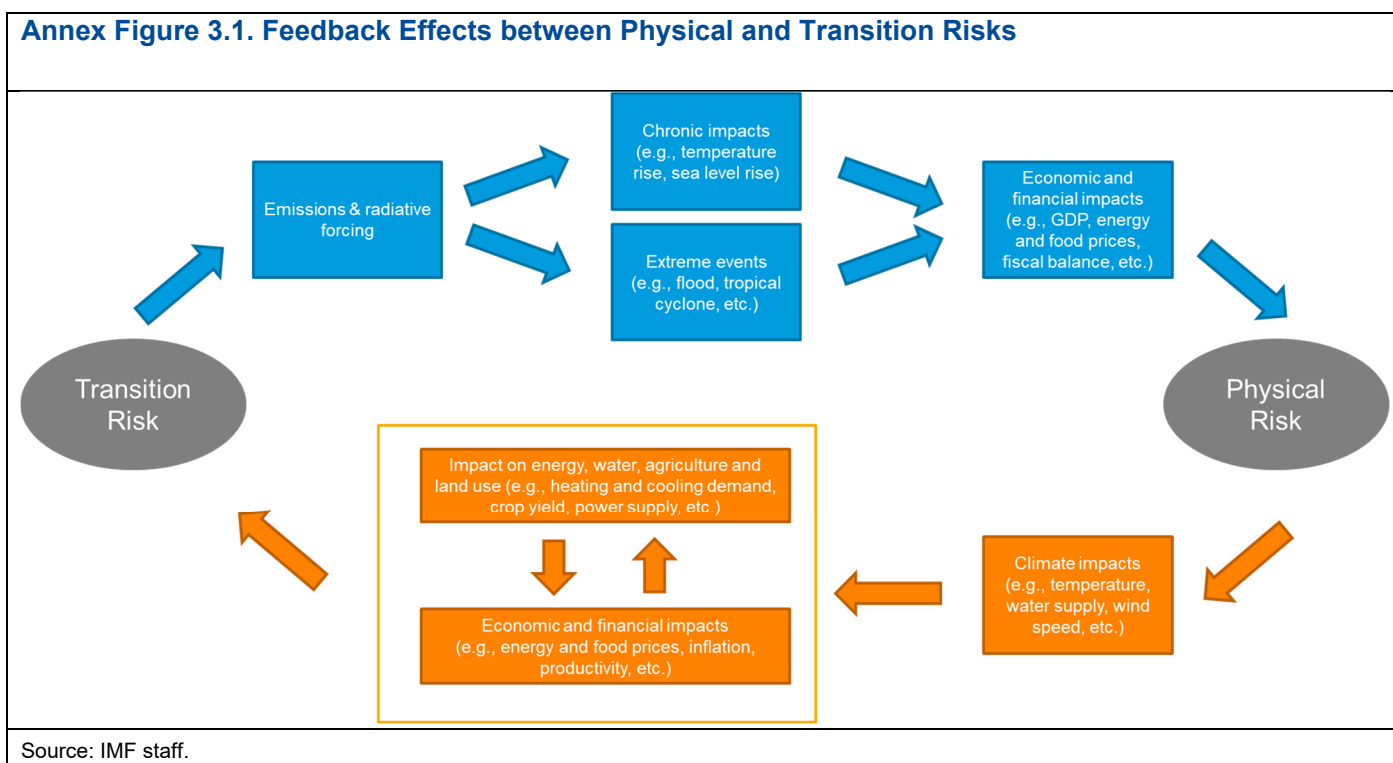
Annex Figure 3.1. Feedback Effects between Physical and Transition Risks

Transition Risk

Emissions & radiative forcing

Chronic impacts (e.g., temperature rise, sea level rise)

Extreme events (e.g., flood, tropical cyclone, etc.)

Economic and financial impacts (e.g., GDP, energy and food prices, fiscal balance, etc.)

Physical Risk

Climate impacts (e.g., temperature, water supply, wind speed, etc.)

Impact on energy, water, agriculture and land use (e.g., heating and cooling demand, crop yield, power supply, etc.)

Economic and financial impacts (e.g., energy and food prices, inflation, productivity, etc.)

Source: IMF staff.